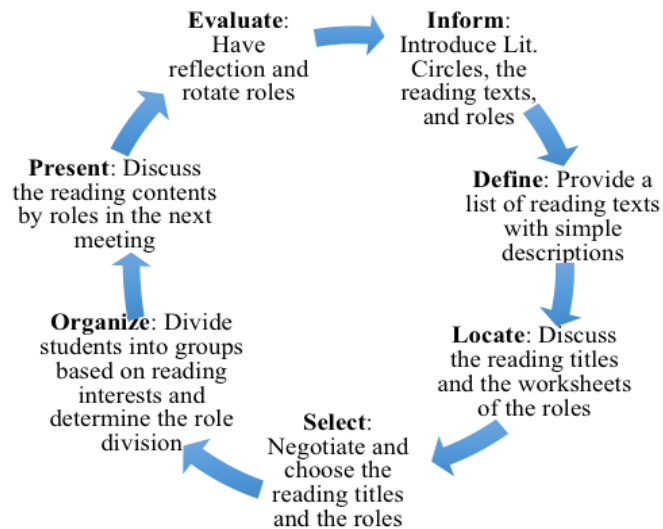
Evaluate: Have reflection and rotate roles

Inform: Introduce Lit. Circles, the reading texts, and roles

Define: Provide a list of reading texts with simple descriptions

Locate: Discuss the reading titles and the worksheets of the roles

Select: Negotiate and choose the reading titles and the roles

Organize: Divide students into groups based on reading interests and determine the role division

Present: Discuss the reading contents by roles in the next meeting